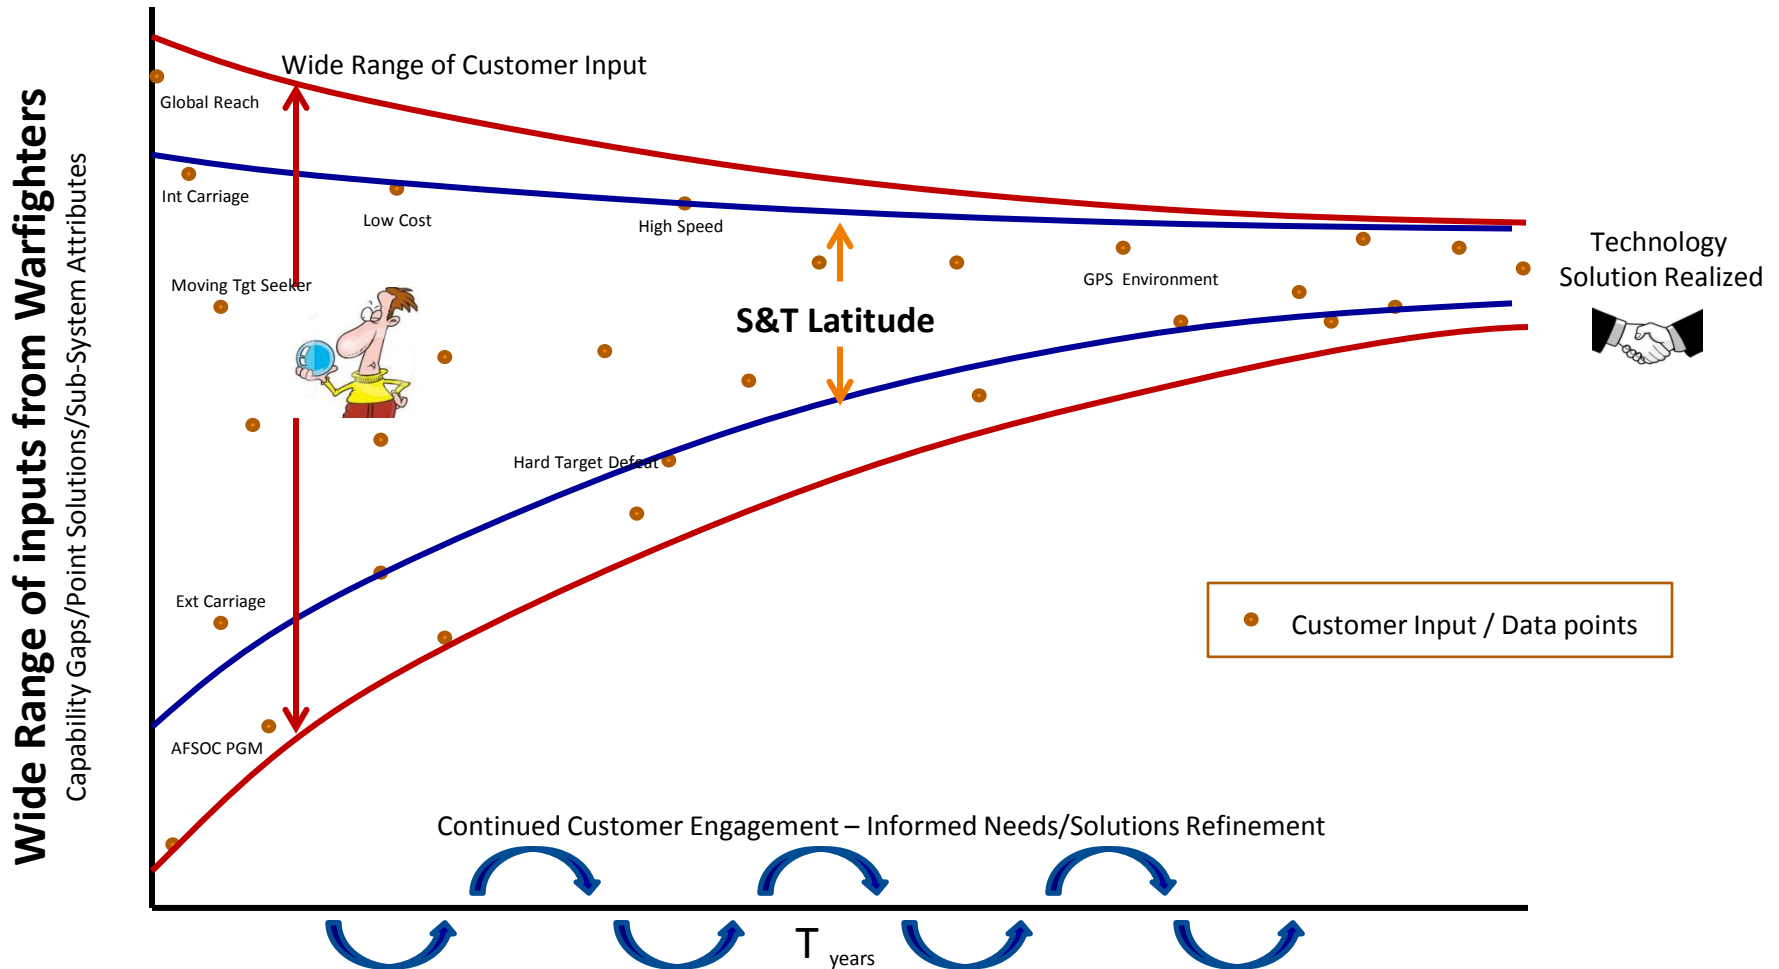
Wide Range of inputs from Warfighters
Capability Gaps/Point Solutions/Sub-System Attributes

Wide Range of Customer Input

Global Reach

Int Carriage

Low Cost

High Speed

Moving Tgt Seeker

GPS Environment

Technology Solution Realized

S&T Latitude

Hard Target Defeat

Ext Carriage

Customer Input / Data points

AFSOC PGM

Continued Customer Engagement – Informed Needs/Solutions Refinement

T years